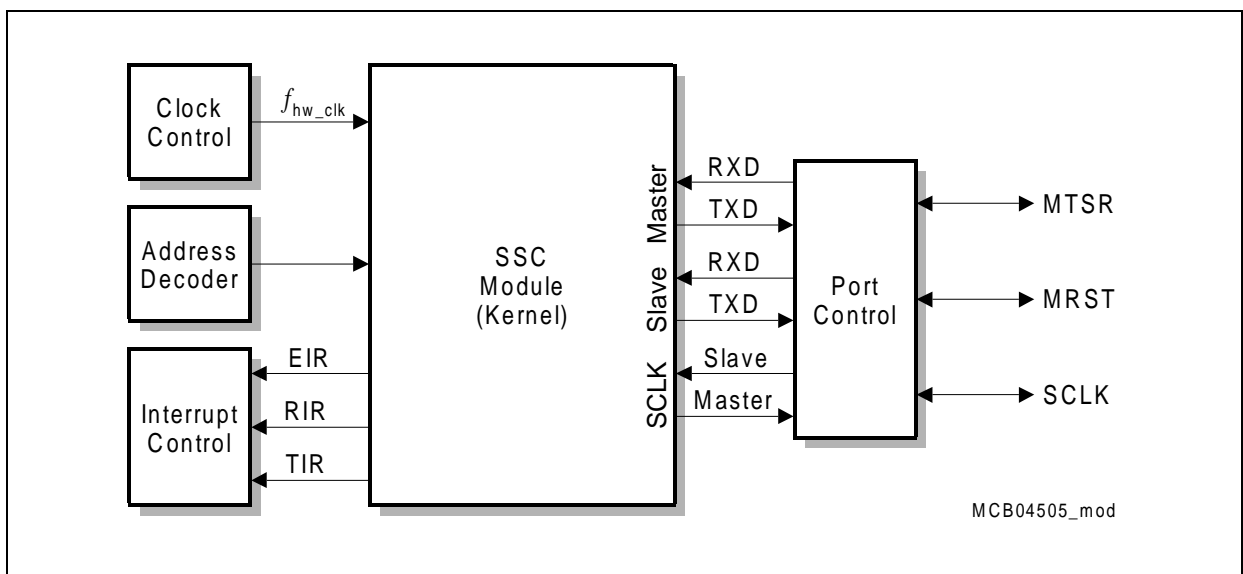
Clock Control

$f_{hw\_clk}$

Address Decoder

Interrupt Control

EIR

RIR

TIR

SSC Module (Kernel)

Master

Slave

SCLK

RXD

TXD

RXD

TXD

Slave

Master

Port Control

MTSR

MRST

SCLK

MCB04505_mod